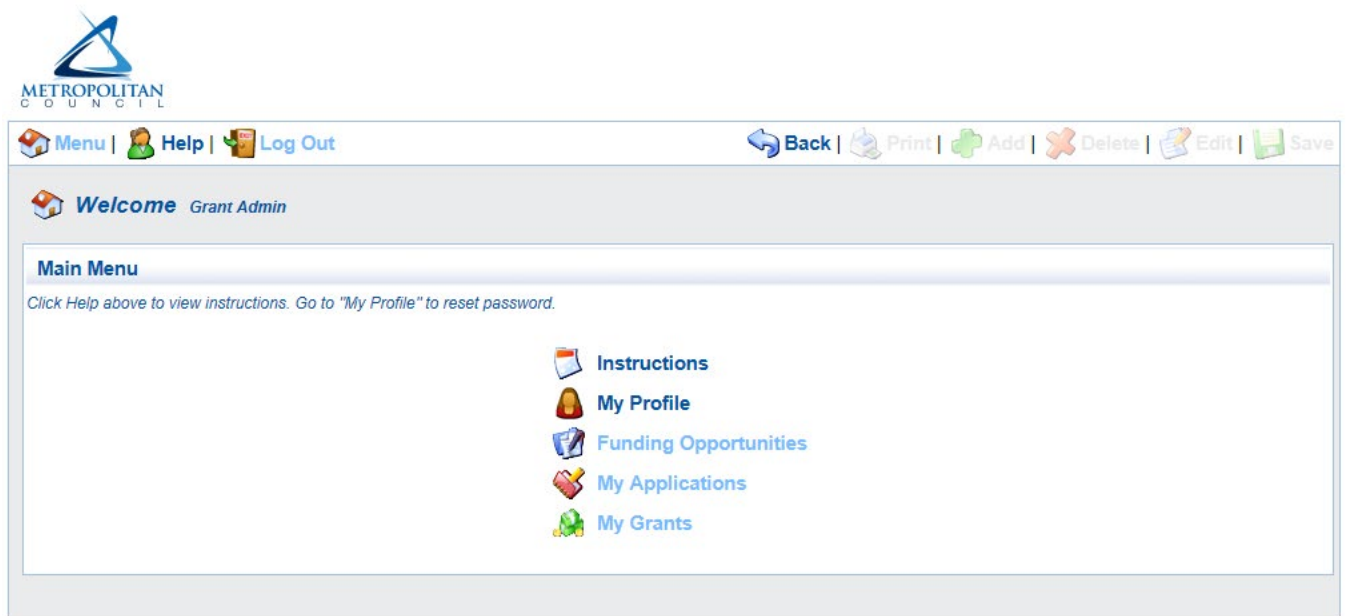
METROPOLITAN
COUNCIL

Menu | Help | Log Out

Back | Print | Add | Delete | Edit | Save

Welcome Grant Admin

Main Menu

Click Help above to view instructions. Go to "My Profile" to reset password.

Instructions
My Profile
Funding Opportunities
My Applications
My Grants